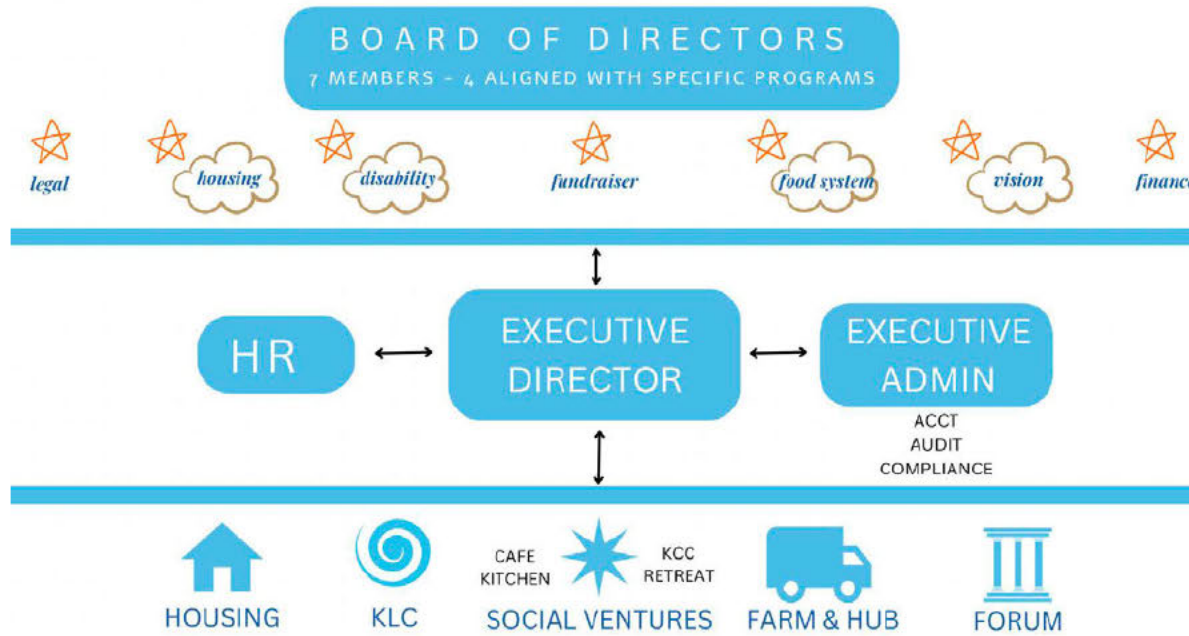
BOARD OF DIRECTORS
7 MEMBERS - 4 ALIGNED WITH SPECIFIC PROGRAMS

legal
housing
disability
fundraiser
food system
vision
financ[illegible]

HR
EXECUTIVE DIRECTOR
EXECUTIVE ADMIN
ACCT
AUDIT
COMPLIANCE

HOUSING
KLC
CAFE
KITCHEN
KCC
RETREAT
SOCIAL VENTURES
FARM & HUB
FORUM